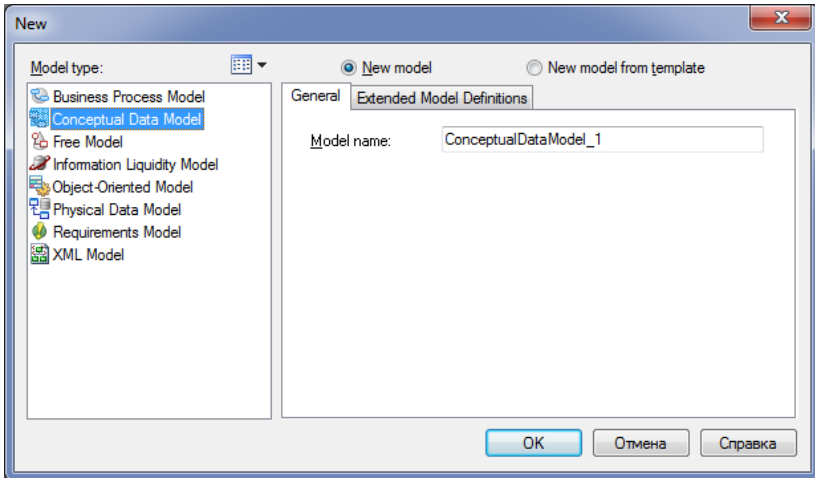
New

Model type:

New model

New model from template

Business Process Model
Conceptual Data Model
Free Model
Information Liquidity Model
Object-Oriented Model
Physical Data Model
Requirements Model
XML Model

General | Extended Model Definitions

Model name: ConceptualDataModel_1

OK | Отмена | Справка